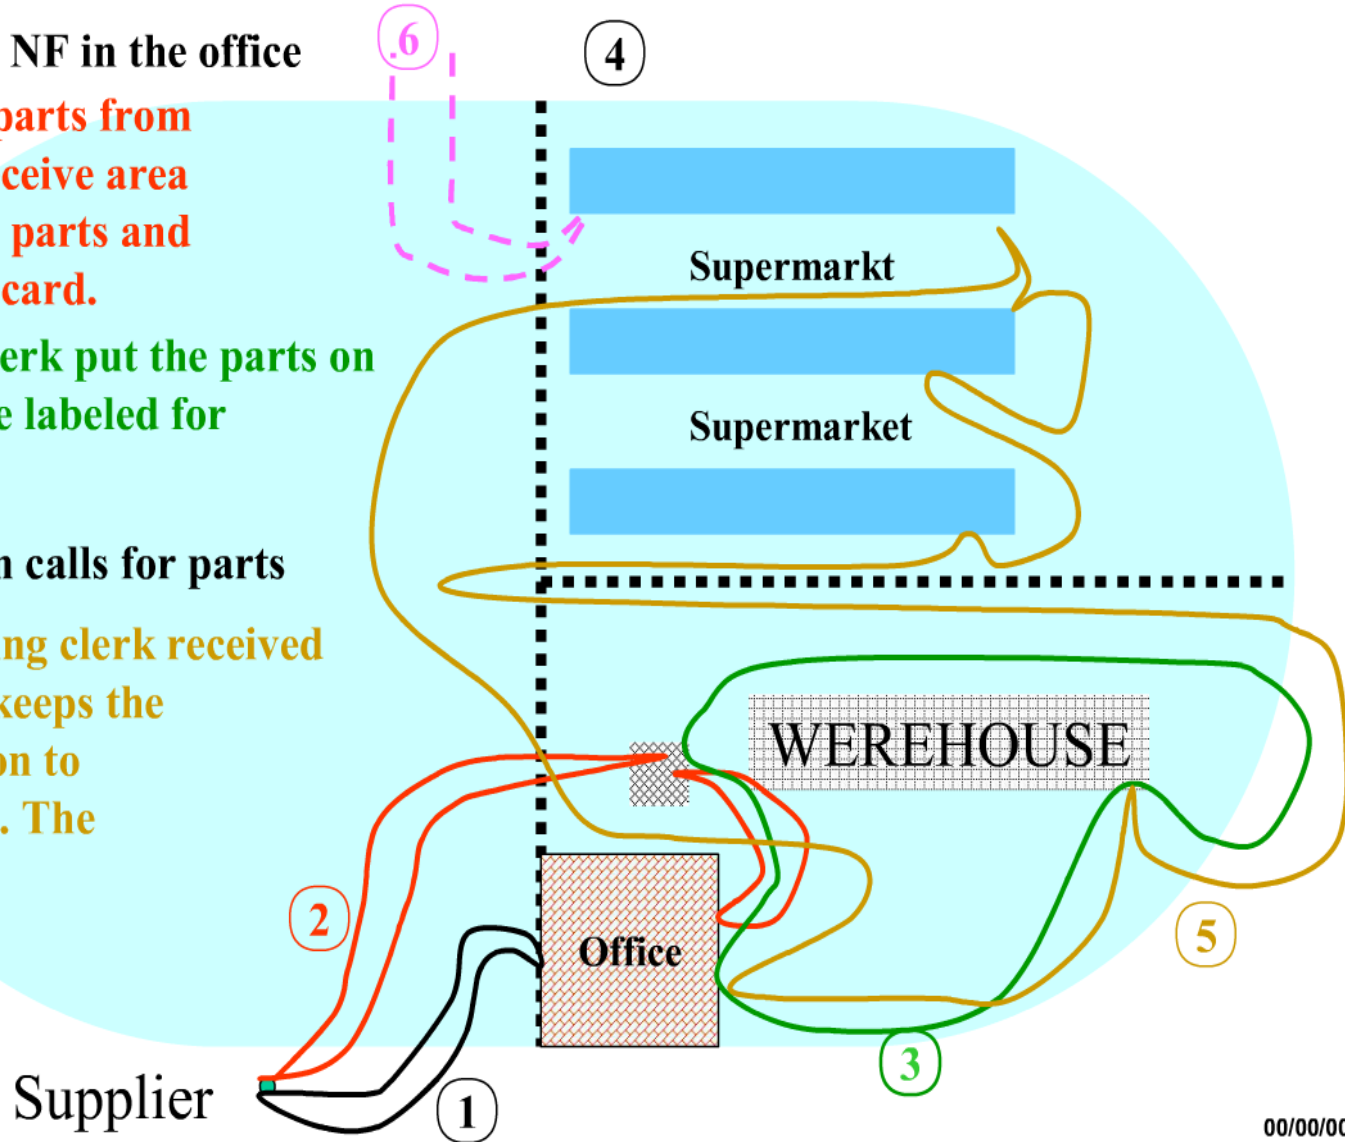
NF in the office
parts from
ceive area
parts and
card.
erk put the parts on
e labeled for

n calls for parts
ng clerk received
keeps the
on to
. The

6
4
Supermarkt
Supermarket
WEREHOUSE
Office
2
5
3
1
Supplier
00/00/00